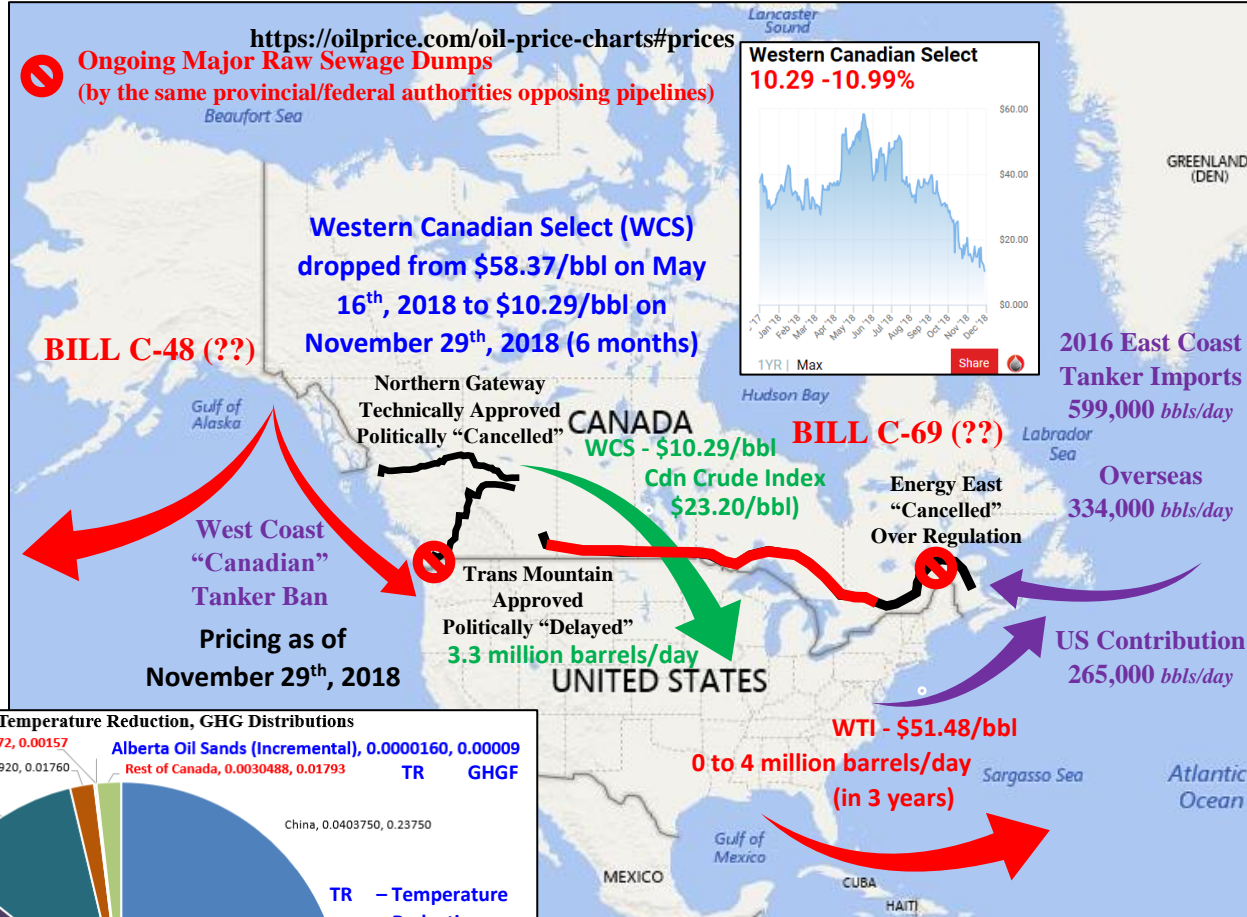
https://oilprice.com/oil-price-charts#prices

Ongoing Major Raw Sewage Dumps (by the same provincial/federal authorities opposing pipelines)

Lancaster Sound

Beaufort Sea

Western Canadian Select
10.29 -10.99%

$60.00
$40.00
$20.00
$0.000

'17 Jan '18 Feb '18 Mar '18 Apr '18 May '18 Jun '18 Jul '18 Aug '18 Sep '18 Oct '18 Nov '18 Dec '18

1YR | Max

Share

GREENLAND (DEN)

Western Canadian Select (WCS) dropped from \$58.37/bbl on May 16th, 2018 to \$10.29/bbl on November 29th, 2018 (6 months)

BILL C-48 (??)

2016 East Coast Tanker Imports 599,000 bbls/day

Northern Gateway Technically Approved Politically "Cancelled"

CANADA

Hudson Bay

Gulf of Alaska

WCS - \$10.29/bbl
Cdn Crude Index \$23.20/bbl)

BILL C-69 (??)

Labrador Sea

Overseas 334,000 bbls/day

Energy East "Cancelled" Over Regulation

West Coast "Canadian" Tanker Ban

Trans Mountain Approved Politically "Delayed"
3.3 million barrels/day

US Contribution 265,000 bbls/day

Pricing as of November 29th, 2018

UNITED STATES

Temperature Reduction, GHG Distributions
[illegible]72, 0.00157
Alberta Oil Sands (Incremental), 0.0000160, 0.00009
TR GHGF
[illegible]920, 0.01760
Rest of Canada, 0.0030488, 0.01793
China, 0.0403750, 0.23750
TR – Temperature
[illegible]

WTI - \$51.48/bbl
0 to 4 million barrels/day (in 3 years)

Sargasso Sea

Atlantic Ocean

Gulf of Mexico

MEXICO

CUBA

HAITI